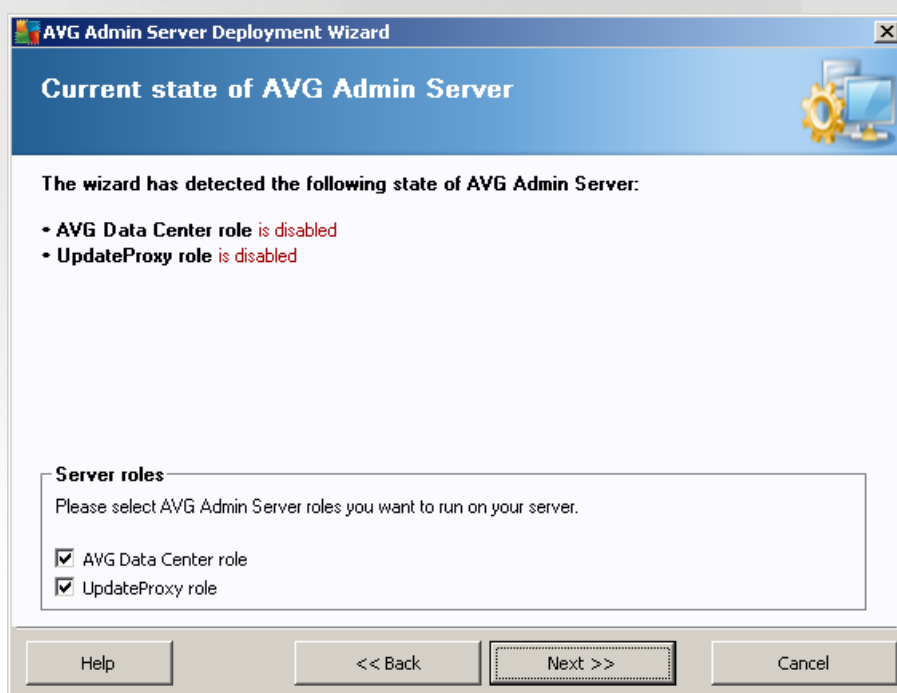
AVG Admin Server Deployment Wizard

Current state of AVG Admin Server

The wizard has detected the following state of AVG Admin Server:

• AVG Data Center role is disabled
• UpdateProxy role is disabled

Server roles

Please select AVG Admin Server roles you want to run on your server.

☑ AVG Data Center role
☑ UpdateProxy role

Help | << Back | Next >> | Cancel